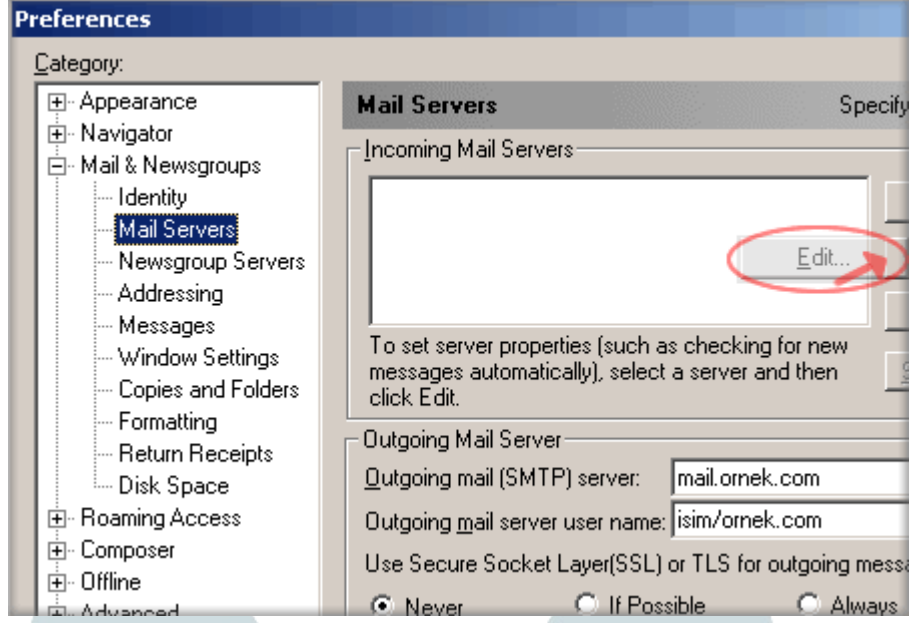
Preferences

Category:

Appearance
Navigator
Mail & Newsgroups
Identity
Mail Servers
Newsgroup Servers
Addressing
Messages
Window Settings
Copies and Folders
Formatting
Return Receipts
Disk Space
Roaming Access
Composer
Offline
Advanced

Mail Servers

Specify

Incoming Mail Servers

Edit...

To set server properties (such as checking for new messages automatically), select a server and then click Edit.

Outgoing Mail Server

Outgoing mail (SMTP) server: mail.ornek.com

Outgoing mail server user name: isim/ornek.com

Use Secure Socket Layer(SSL) or TLS for outgoing messa

Never If Possible Always